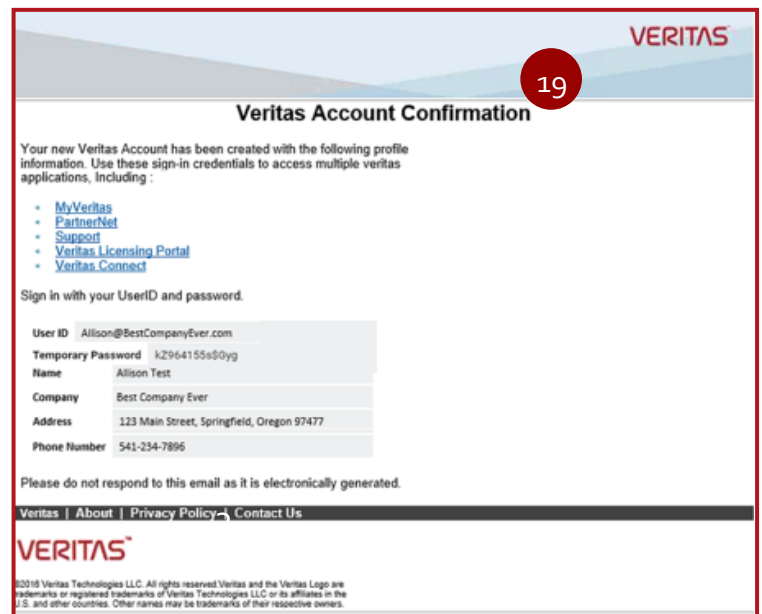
VERITAS

19

Veritas Account Confirmation

Your new Veritas Account has been created with the following profile information. Use these sign-in credentials to access multiple veritas applications, Including :

- MyVeritas
- PartnerNet
- Support
- Veritas Licensing Portal
- Veritas Connect

Sign in with your UserID and password.

| | |
|---|---|
| User ID | Allison@BestCompanyEver.com |
| Temporary Password | kZ964155s$0yg |
| Name | Allison Test |
| Company | Best Company Ever |
| Address | 123 Main Street, Springfield, Oregon 97477 |
| Phone Number | 541-234-7896 |

Please do not respond to this email as it is electronically generated.

Veritas | About | Privacy Policy | Contact Us

VERITAS

©2016 Veritas Technologies LLC. All rights reserved Veritas and the Veritas Logo are trademarks or registered trademarks of Veritas Technologies LLC or its affiliates in the U.S. and other countries. Other names may be trademarks of their respective owners.